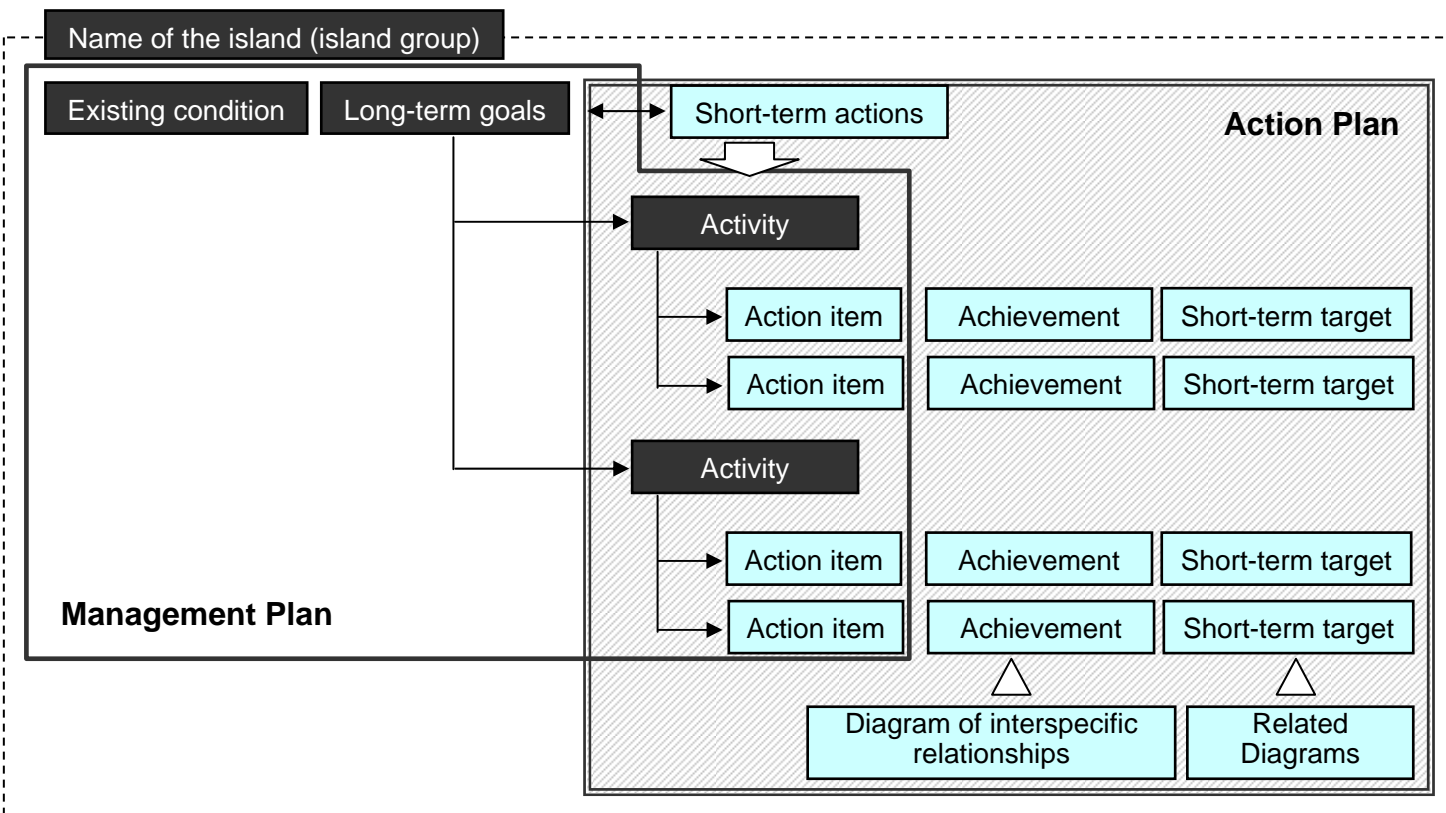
Name of the island (island group)

Existing condition

Long-term goals

Short-term actions

Action Plan

Activity

Action item

Achievement

Short-term target

Action item

Achievement

Short-term target

Activity

Action item

Achievement

Short-term target

Management Plan

Action item

Achievement

Short-term target

Diagram of interspecific relationships

Related Diagrams